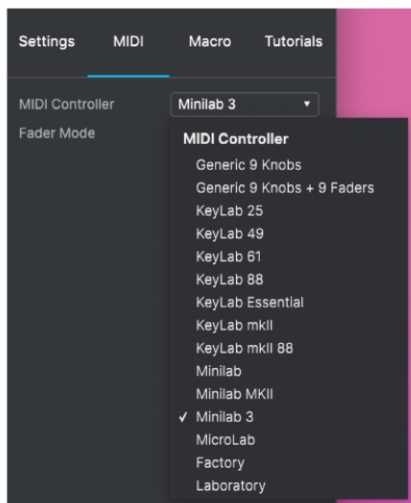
Settings MIDI Macro Tutorials

MIDI Controller Minilab 3
Fader Mode

MIDI Controller
Generic 9 Knobs
Generic 9 Knobs + 9 Faders
KeyLab 25
KeyLab 49
KeyLab 61
KeyLab 88
KeyLab Essential
KeyLab mkII
KeyLab mkII 88
Minilab
Minilab MKII
✓ Minilab 3
MicroLab
Factory
Laboratory